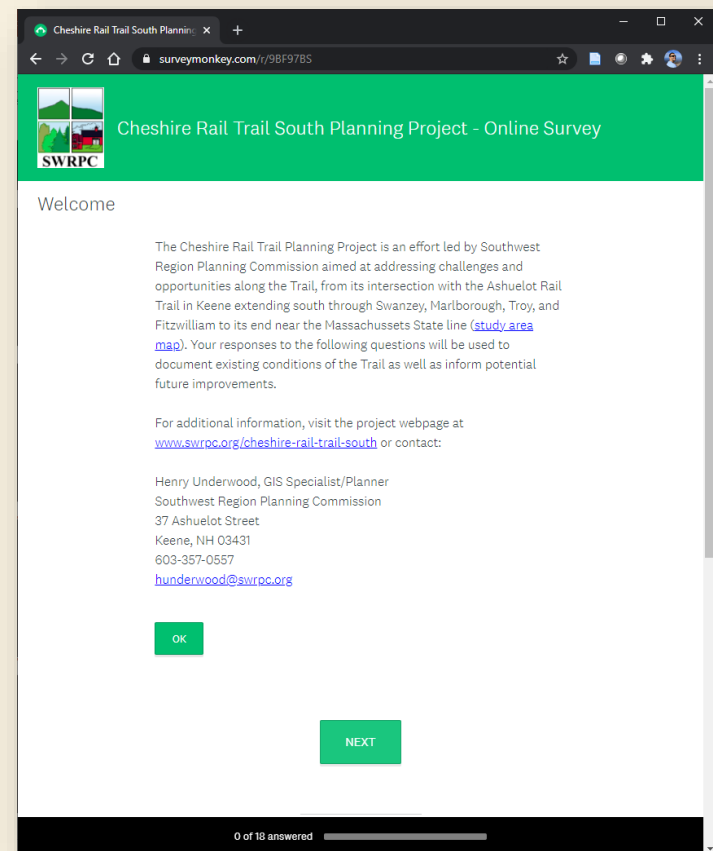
Cheshire Rail Trail South Planning ×
+

surveymonkey.com/r/9BF97BS

SWRPC

Cheshire Rail Trail South Planning Project - Online Survey

Welcome

The Cheshire Rail Trail Planning Project is an effort led by Southwest Region Planning Commission aimed at addressing challenges and opportunities along the Trail, from its intersection with the Ashuelot Rail Trail in Keene extending south through Swanzey, Marlborough, Troy, and Fitzwilliam to its end near the Massachussets State line (study area map). Your responses to the following questions will be used to document existing conditions of the Trail as well as inform potential future improvements.

For additional information, visit the project webpage at www.swrpc.org/cheshire-rail-trail-south or contact:

Henry Underwood, GIS Specialist/Planner
Southwest Region Planning Commission
37 Ashuelot Street
Keene, NH 03431
603-357-0557
hunderwood@swrpc.org

OK

NEXT

0 of 18 answered